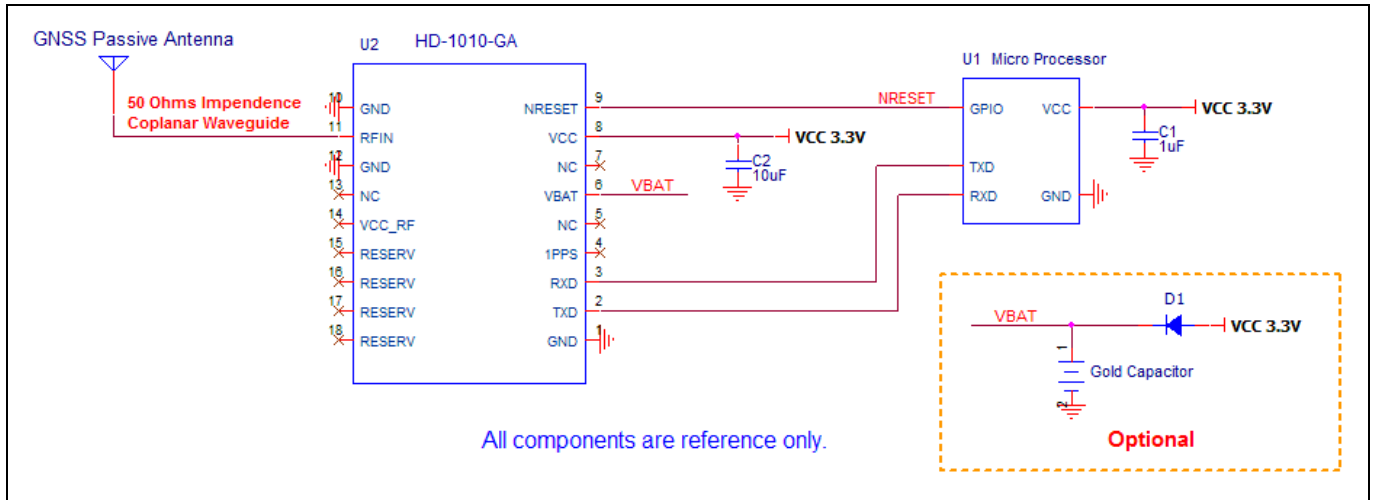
GNSS Passive Antenna

50 Ohms Impendence
Coplanar Waveguide

U2 HD-1010-GA

10 GND
11 RFIN
12 GND
13 NC
14 VCC_RF
15 RESERV
16 RESERV
17 RESERV
18 RESERV

NRESET 9
VCC 8
NC 7
VBAT 6
NC 5
1PPS 4
RXD 3
TXD 2
GND 1

NRESET
VBAT

C2
10uF
VCC 3.3V

U1 Micro Processor
GPIO
TXD
RXD
VCC
GND

C1
1uF
VCC 3.3V

VBAT
D1
VCC 3.3V
1
2
Gold Capacitor

Optional

All components are reference only.